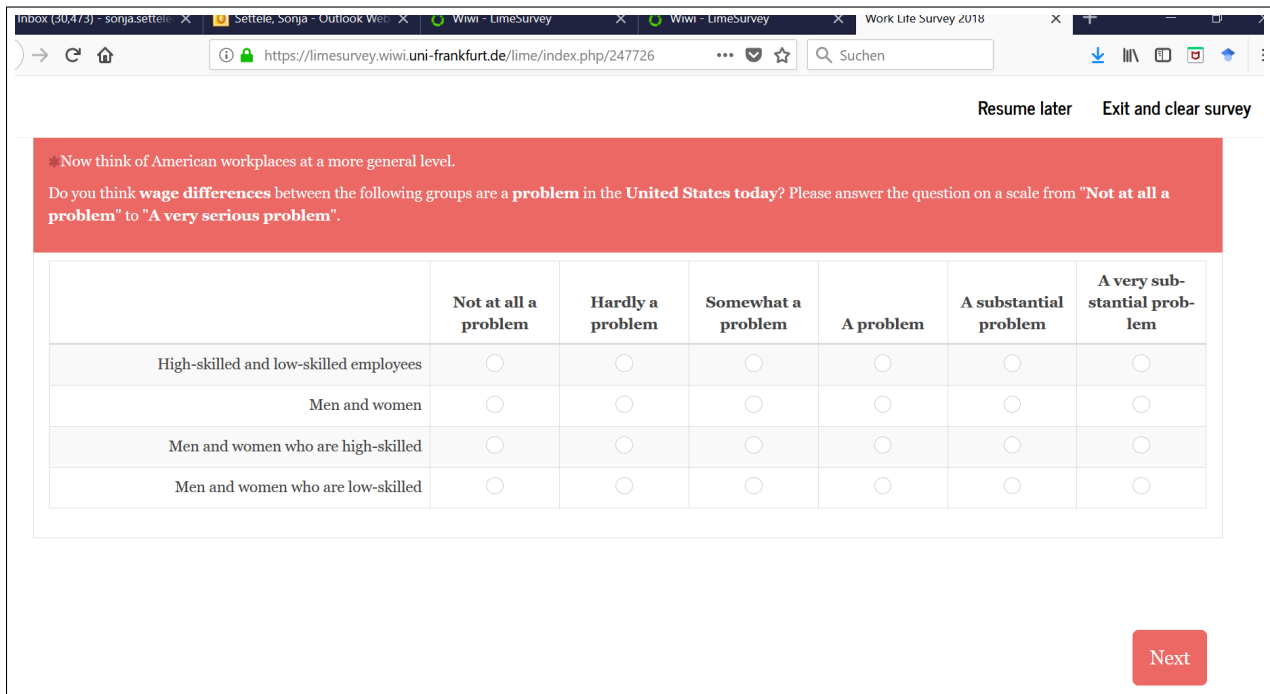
Inbox (30,473) - sonja.settele × | Settele, Sonja - Outlook Web × | Wiwi - LimeSurvey × | Wiwi - LimeSurvey × | Work Life Survey 2018 ×

https://limesurvey.wiwi.uni-frankfurt.de/lime/index.php/247726

Suchen

Resume later Exit and clear survey

*Now think of American workplaces at a more general level.

Do you think **wage differences** between the following groups are a **problem** in the **United States today**? Please answer the question on a scale from "**Not at all a problem**" to "**A very serious problem**".

| | Not at all a problem | Hardly a problem | Somewhat a problem | A problem | A substantial problem | A very substantial problem |
|---|---|---|---|---|---|---|
| High-skilled and low-skilled employees | | | | | | |
| Men and women | | | | | | |
| Men and women who are high-skilled | | | | | | |
| Men and women who are low-skilled | | | | | | |

Next